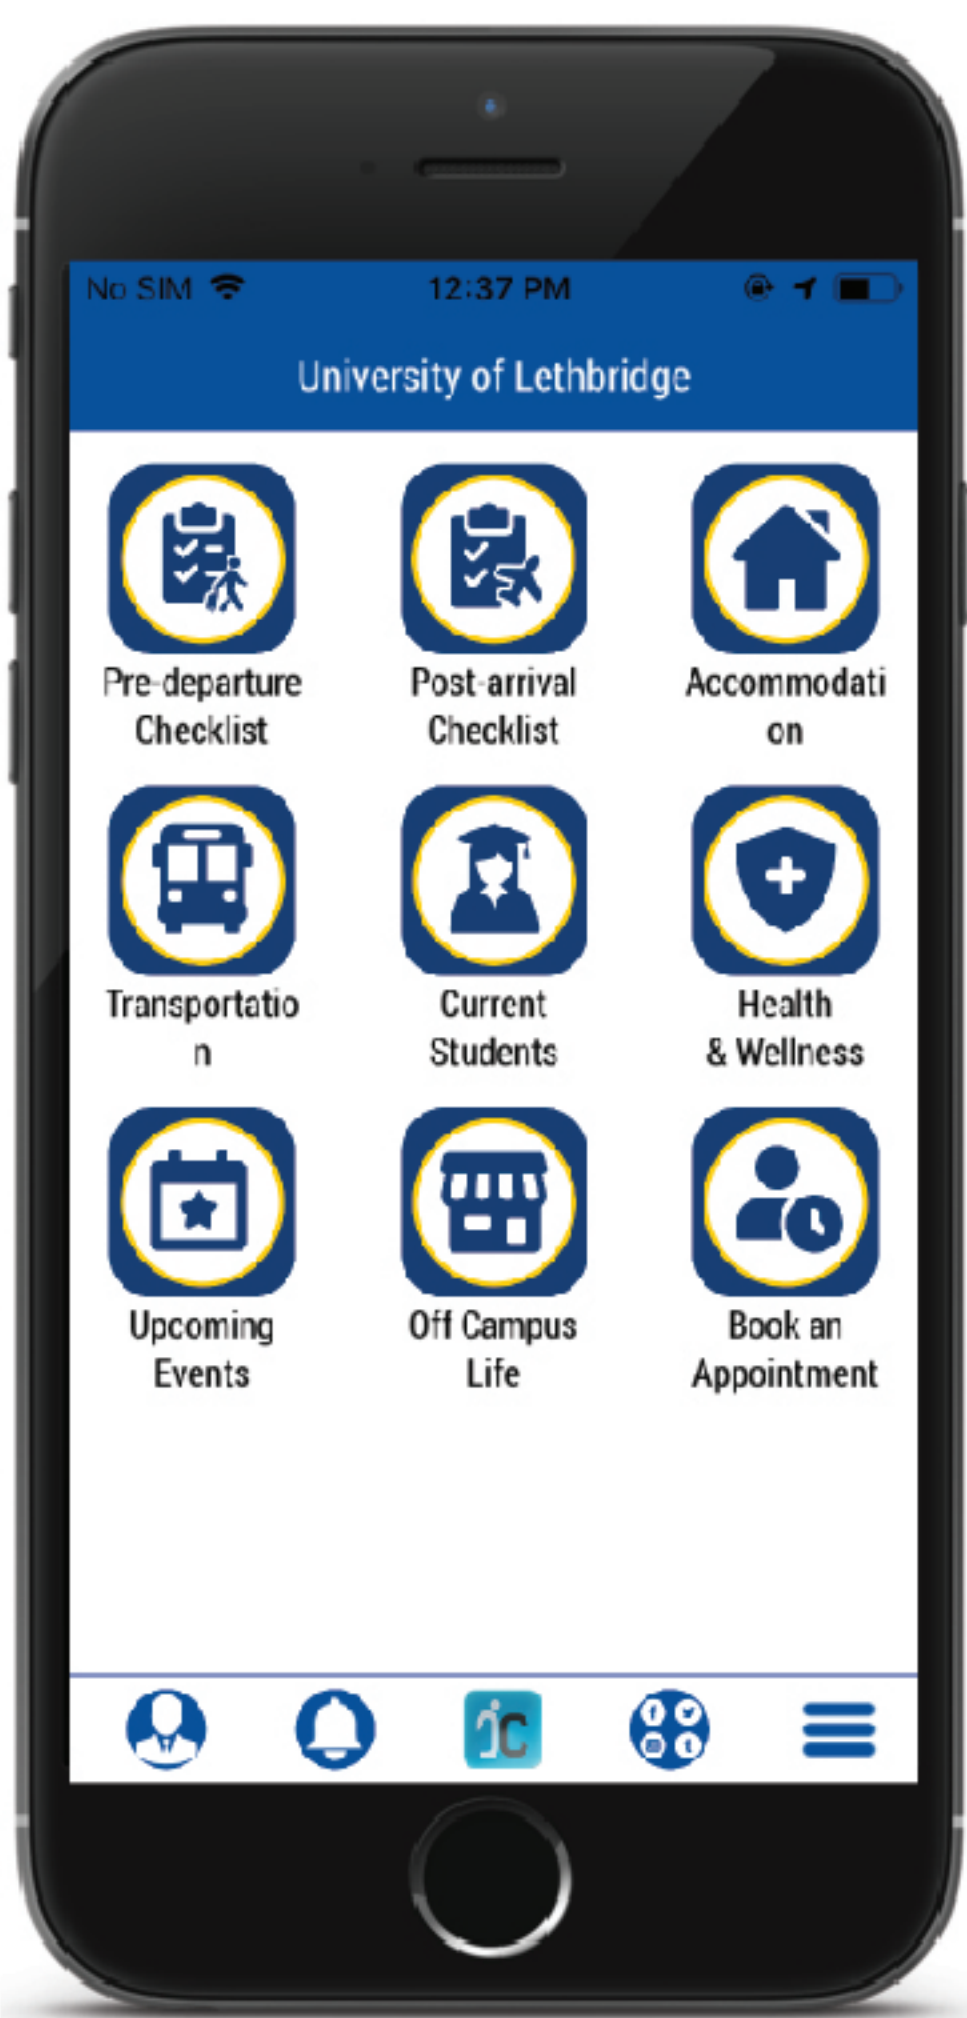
No SIM 12:37 PM

University of Lethbridge

Pre-departure Checklist

Post-arrival Checklist

Accommodati on

Transportatio n

Current Students

Health & Wellness

Upcoming Events

Off Campus Life

Book an Appointment

iC